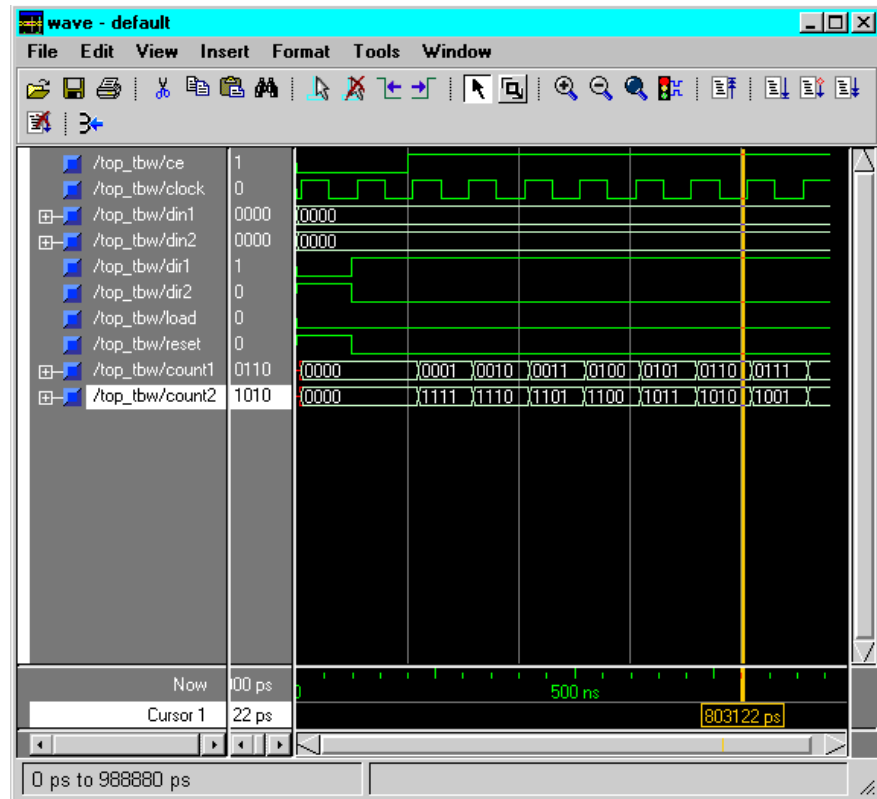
wave - default

File Edit View Insert Format Tools Window

/top_tbw/ce 1
/top_tbw/clock 0
/top_tbw/din1 0000 0000
/top_tbw/din2 0000 0000
/top_tbw/dir1 1
/top_tbw/dir2 0
/top_tbw/load 0
/top_tbw/reset 0
/top_tbw/count1 0110 0000 0001 0010 0011 0100 0101 0110 0111
/top_tbw/count2 1010 0000 1111 1110 1101 1100 1011 1010 1001

Now 00 ps
Cursor 1 22 ps

500 ns
803122 ps

0 ps to 988880 ps